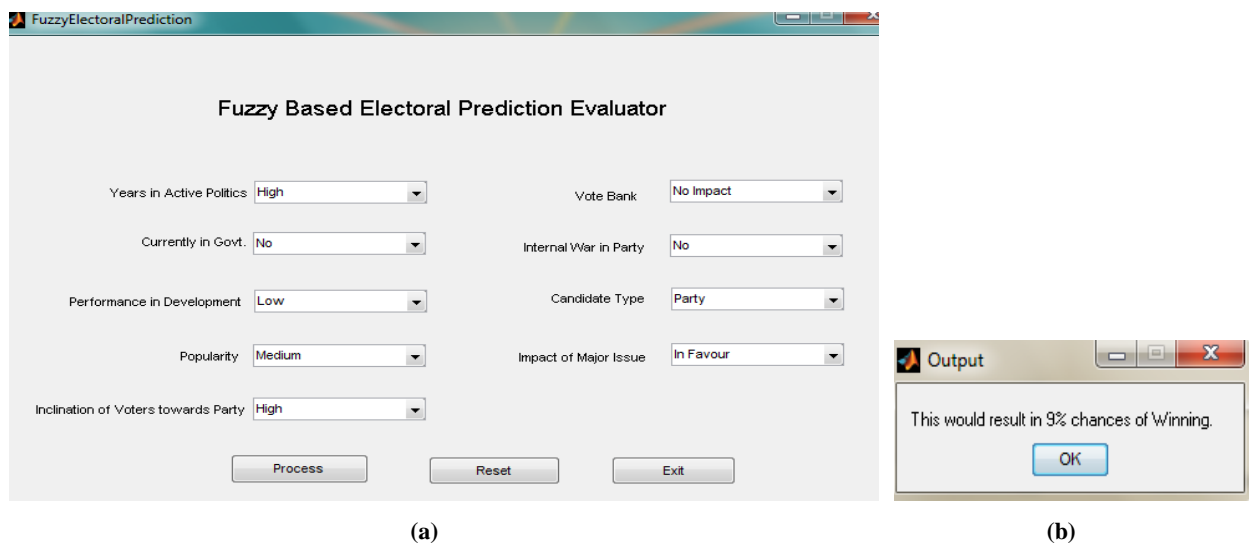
FuzzyElectoralPrediction

Fuzzy Based Electoral Prediction Evaluator

Years in Active Politics High

Currently in Govt. No

Performance in Development Low

Popularity Medium

Inclination of Voters towards Party High

Vote Bank No Impact

Internal War in Party No

Candidate Type Party

Impact of Major Issue In Favour

Process

Reset

Exit

Output

This would result in 9% chances of Winning.

OK

(a)

(b)